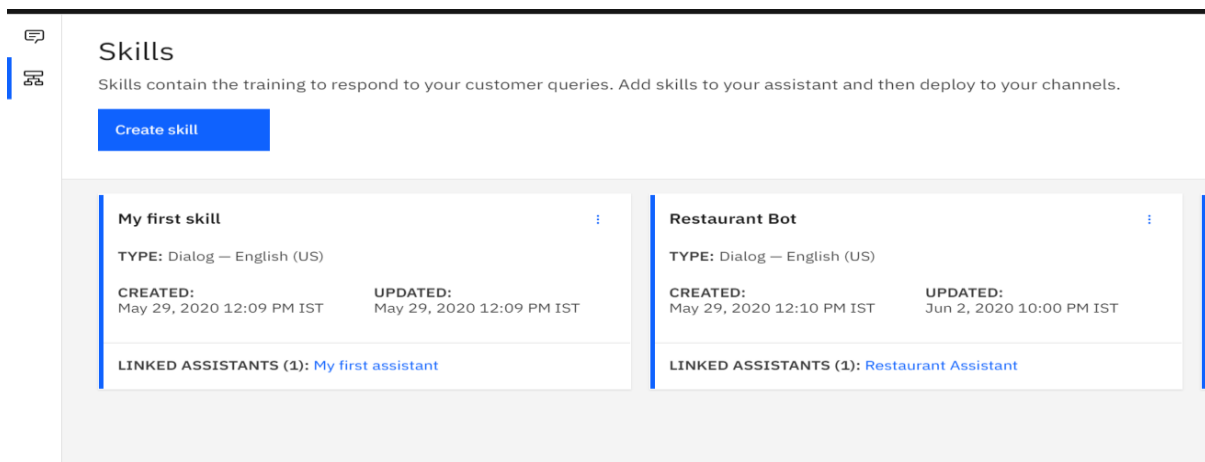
Skills

Skills contain the training to respond to your customer queries. Add skills to your assistant and then deploy to your channels.

Create skill

My first skill

TYPE: Dialog — English (US)

CREATED:
May 29, 2020 12:09 PM IST

UPDATED:
May 29, 2020 12:09 PM IST

LINKED ASSISTANTS (1): My first assistant

Restaurant Bot

TYPE: Dialog — English (US)

CREATED:
May 29, 2020 12:10 PM IST

UPDATED:
Jun 2, 2020 10:00 PM IST

LINKED ASSISTANTS (1): Restaurant Assistant